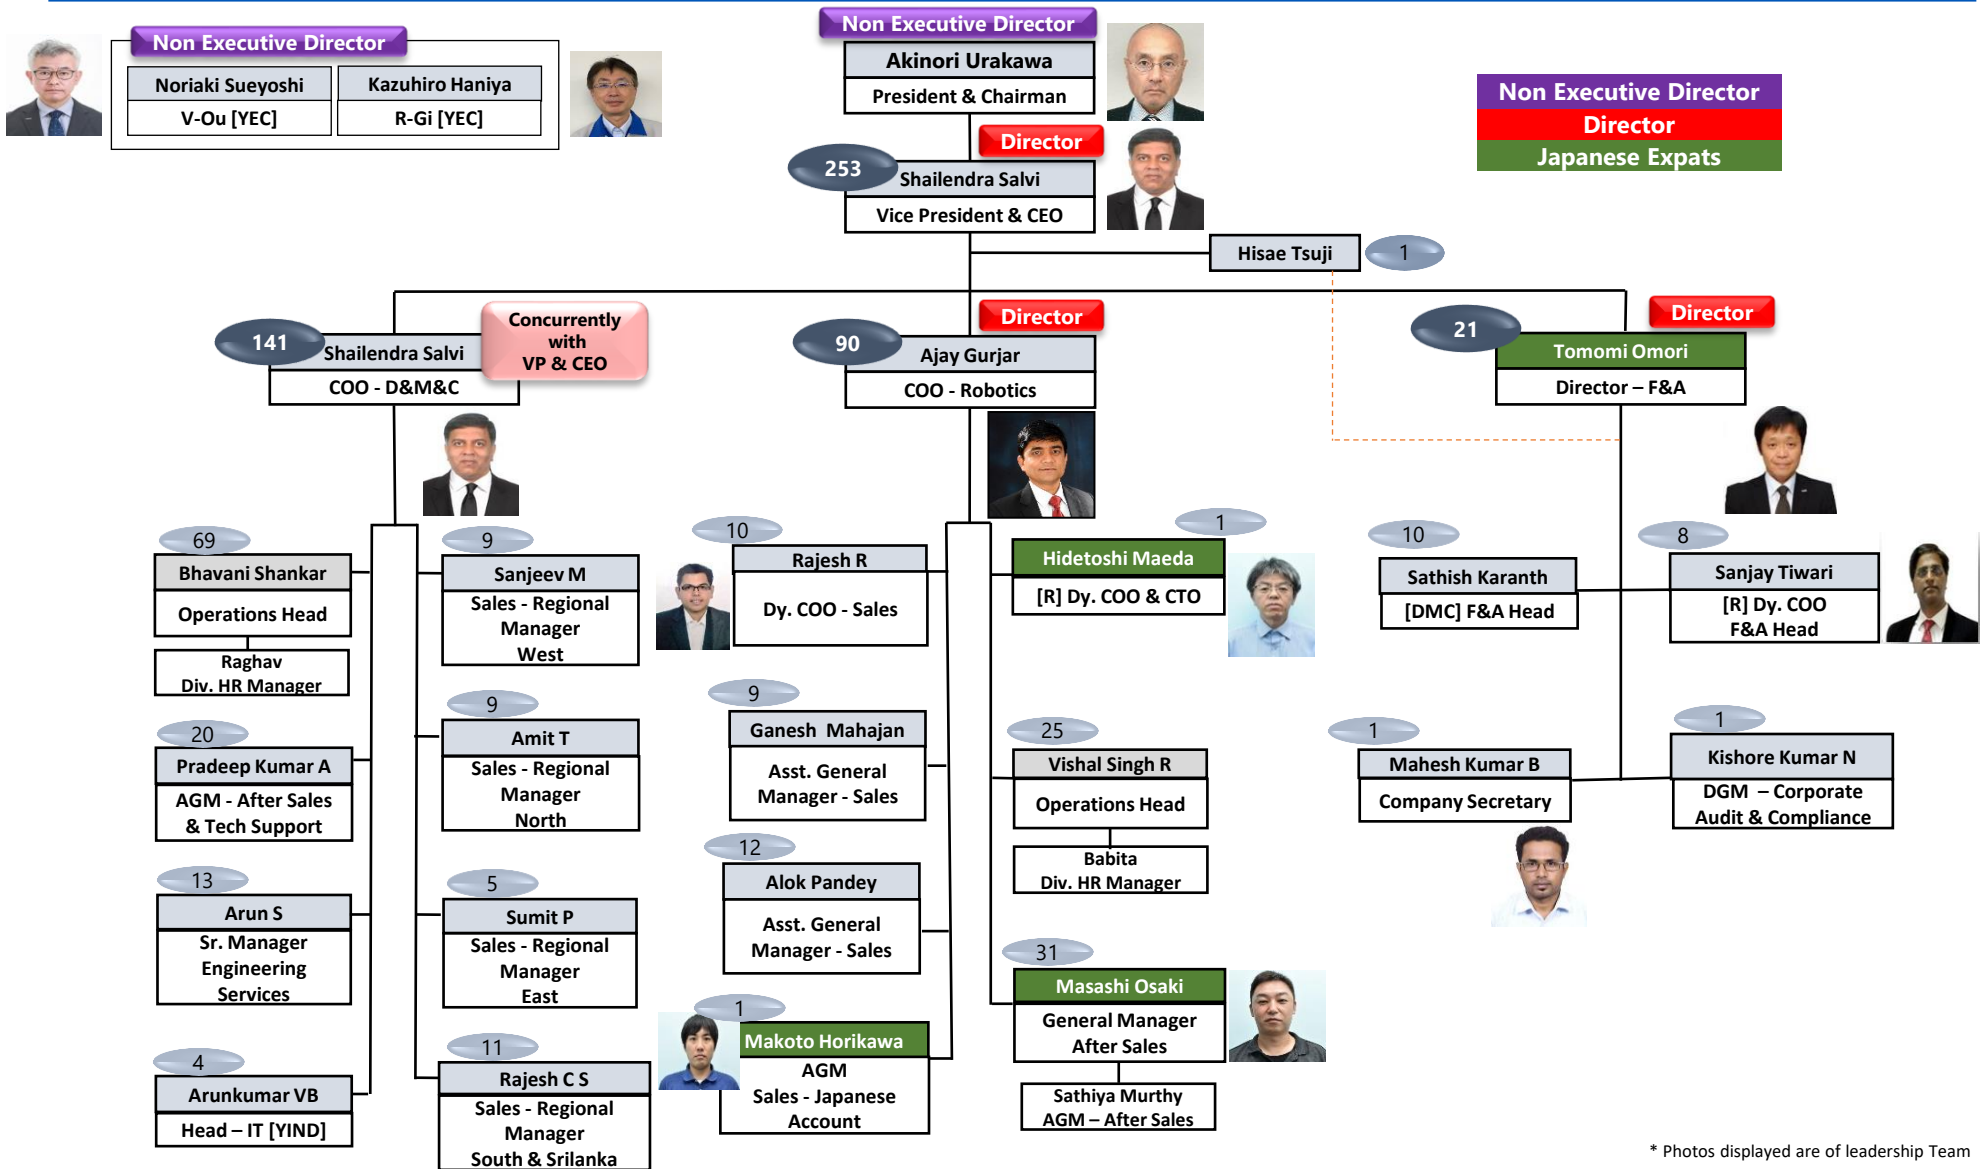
Non Executive Director

Noriaki Sueyoshi
V-Ou [YEC]

Kazuhiro Haniya
R-Gi [YEC]

Non Executive Director
Akinori Urakawa
President & Chairman

Non Executive Director
Director
Japanese Expats

Director
253
Shailendra Salvi
Vice President & CEO

Hisae Tsuji
1

141
Shailendra Salvi
COO - D&M&C
Concurrently with VP & CEO

Director
90
Ajay Gurjar
COO - Robotics

Director
21
Tomomi Omori
Director – F&A

69
Bhavani Shankar
Operations Head

Raghav
Div. HR Manager

20
Pradeep Kumar A
AGM - After Sales & Tech Support

13
Arun S
Sr. Manager Engineering Services

4
Arunkumar VB
Head – IT [YIND]

9
Sanjeev M
Sales - Regional Manager West

9
Amit T
Sales - Regional Manager North

5
Sumit P
Sales - Regional Manager East

11
Rajesh C S
Sales - Regional Manager South & Srilanka

10
Rajesh R
Dy. COO - Sales

9
Ganesh Mahajan
Asst. General Manager - Sales

12
Alok Pandey
Asst. General Manager - Sales

1
Makoto Horikawa
AGM
Sales - Japanese Account

1
Hidetoshi Maeda
[R] Dy. COO & CTO

25
Vishal Singh R
Operations Head

Babita
Div. HR Manager

31
Masashi Osaki
General Manager After Sales

Sathiya Murthy
AGM – After Sales

10
Sathish Karanth
[DMC] F&A Head

1
Mahesh Kumar B
Company Secretary

8
Sanjay Tiwari
[R] Dy. COO F&A Head

1
Kishore Kumar N
DGM – Corporate Audit & Compliance

* Photos displayed are of leadership Team